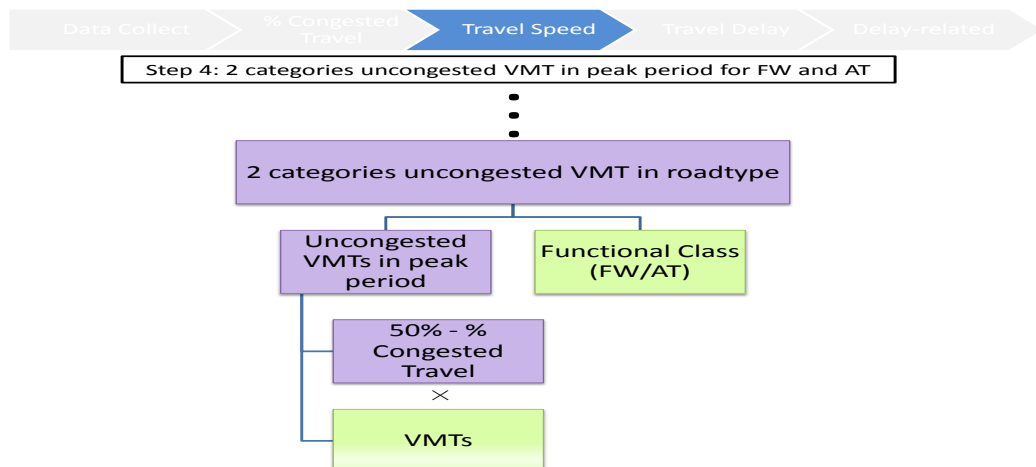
Data Collect

% Congested Travel

Travel Speed

Travel Delay

Delay-related

Step 4: 2 categories uncongested VMT in peak period for FW and AT

2 categories uncongested VMT in roadtype

Uncongested VMTs in peak period

Functional Class (FW/AT)

50% - % Congested Travel

×

VMTs